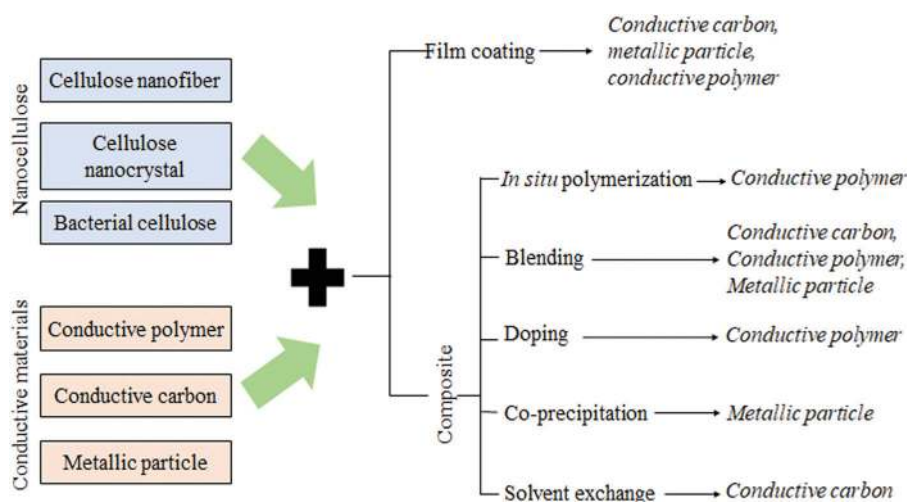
Nanocellulose

Cellulose nanofiber

Cellulose nanocrystal

Bacterial cellulose

Conductive materials

Conductive polymer

Conductive carbon

Metallic particle

Film coating → Conductive carbon, metallic particle, conductive polymer

Composite

In situ polymerization → Conductive polymer

Blending → Conductive carbon, Conductive polymer, Metallic particle

Doping → Conductive polymer

Co-precipitation → Metallic particle

Solvent exchange → Conductive carbon